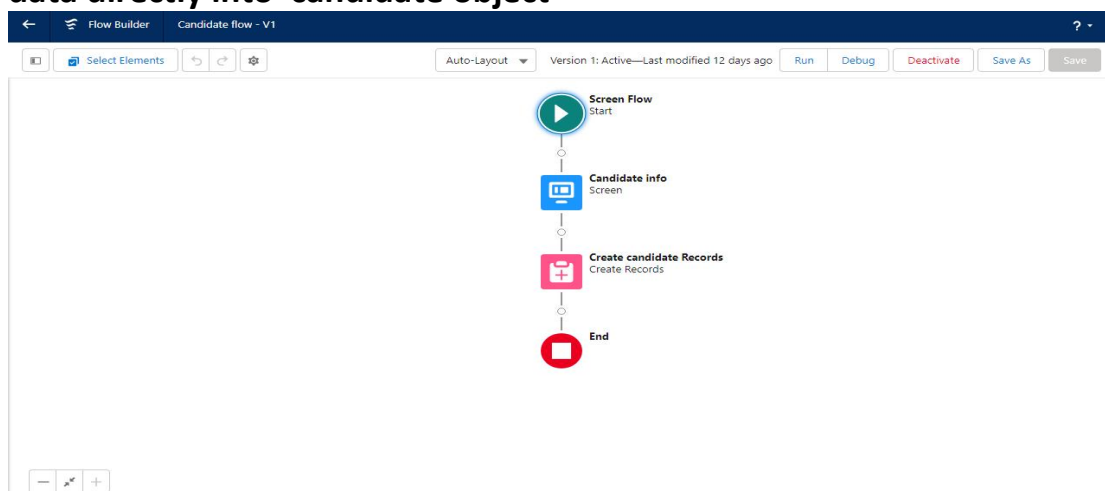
data directly into candidate object

Flow Builder
Candidate flow - V1
?

Select Elements

Auto-Layout
Version 1: Active—Last modified 12 days ago
Run
Debug
Deactivate
Save As
Save

Screen Flow
Start

Candidate info
Screen

Create candidate Records
Create Records

End